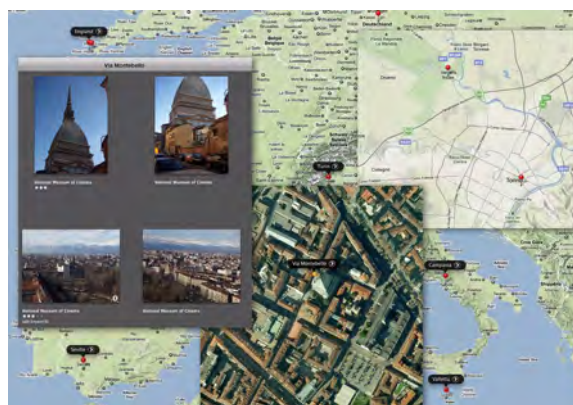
England

Via Montebello

National Museum of Cinema

National Museum of Cinema

National Museum of Cinema

National Museum of Cinema

Turin

Via Montebello

Campania

Sevilla

Valletta

Deutschland

Torino